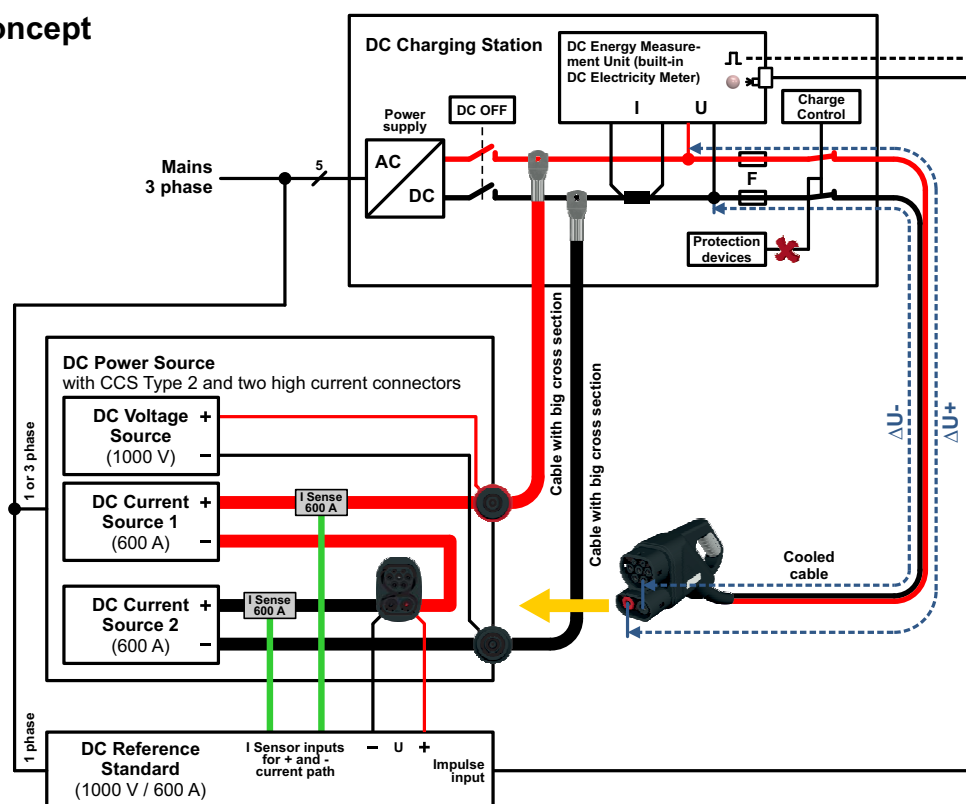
oncept

DC Charging Station

DC Energy Measurement Unit (built-in DC Electricity Meter)

I U

Charge Control

Power supply

DC OFF

AC

DC

Mains 3 phase

5

F

Protection devices

Cable with big cross section

Cable with big cross section

$\Delta U-$

$\Delta U+$

DC Power Source
with CCS Type 2 and two high current connectors

DC Voltage Source (1000 V)
+
−

DC Current Source 1 (600 A)
+
−

I Sense 600 A

DC Current Source 2 (600 A)
+
−

I Sense 600 A

Cooled cable

1 or 3 phase

1 phase

DC Reference Standard (1000 V / 600 A)

I Sensor inputs for + and - current path

− U +

Impulse input